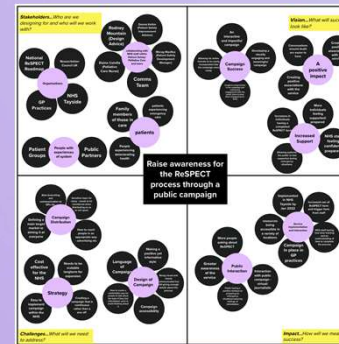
Stakeholders...Who are we designing for and who will we work with?

Rodney Mountain (Design Advice)

National ReSPECT Roadmap

Organisation

NHS Tayside

GP Practices

Comms Team

Family members of those in care

patients

Patient Groups

Public Partners

Vision...What will success look like?

Campaign Success

A positive impact

Increased Support

Raise awareness for the ReSPECT process through a public campaign

Campaign Distribution

Strategy

Cost effective by the NHS

Language of Campaign

Design of Campaign

Challenges...What will we need to address?

Campaign in place in GP practices

Public Interaction

Impact...How will we measure success?